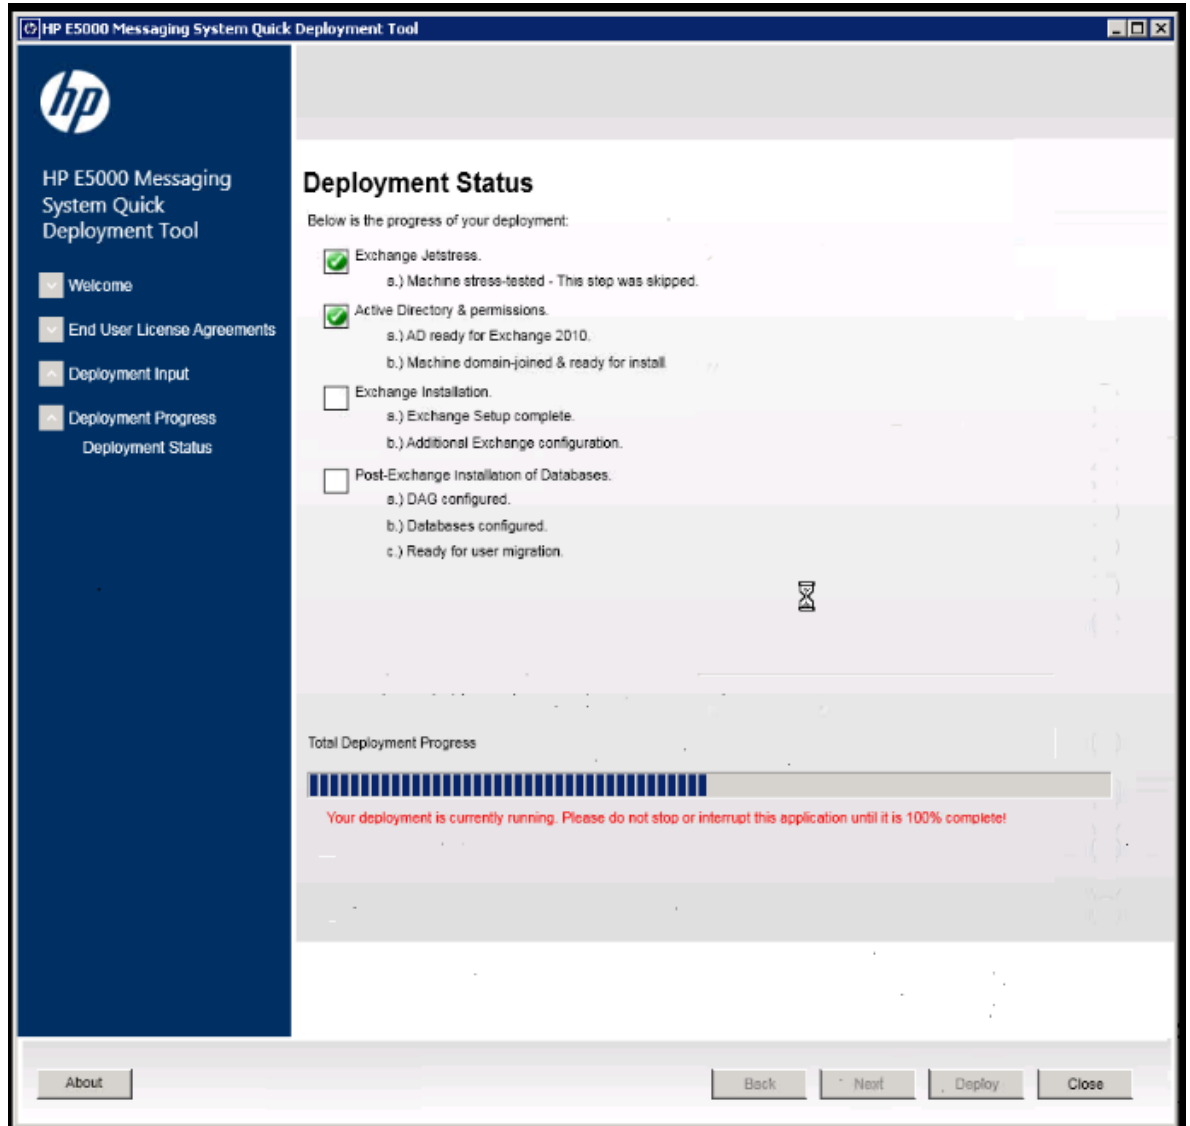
HP E5000 Messaging System Quick Deployment Tool

hp

HP E5000 Messaging System Quick Deployment Tool

Welcome

End User License Agreements

Deployment Input

Deployment Progress

Deployment Status

Deployment Status

Below is the progress of your deployment:

Exchange Jetstress.

a.) Machine stress-tested - This step was skipped.

Active Directory & permissions.

a.) AD ready for Exchange 2010.

b.) Machine domain-joined & ready for install.

Exchange Installation.

a.) Exchange Setup complete.

b.) Additional Exchange configuration.

Post-Exchange Installation of Databases.

a.) DAG configured.

b.) Databases configured.

c.) Ready for user migration.

Total Deployment Progress

Your deployment is currently running. Please do not stop or interrupt this application until it is 100% complete!

About

Back

Next

Deploy

Close